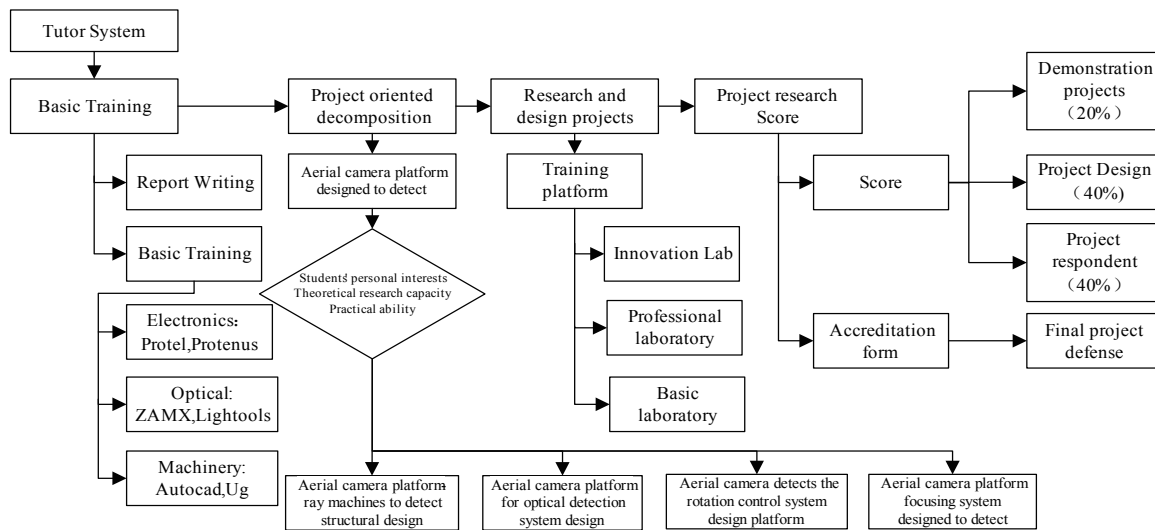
Tutor System

Basic Training

Report Writing

Basic Training

Electronics: Protel,Protenus

Optical: ZAMX,Lightools

Machinery: Autocad,Ug

Project oriented decomposition

Aerial camera platform designed to detect

Students' personal interests Theoretical research capacity Practical ability

Research and design projects

Training platform

Innovation Lab

Professional laboratory

Basic laboratory

Project research Score

Score

Accreditation form

Demonstration projects （20%）

Project Design （40%)

Project respondent （40%）

Final project defense

Aerial camera platform ray machines to detect structural design

Aerial camera platform for optical detection system design

Aerial camera detects the rotation control system design platform

Aerial camera platform focusing system designed to detect